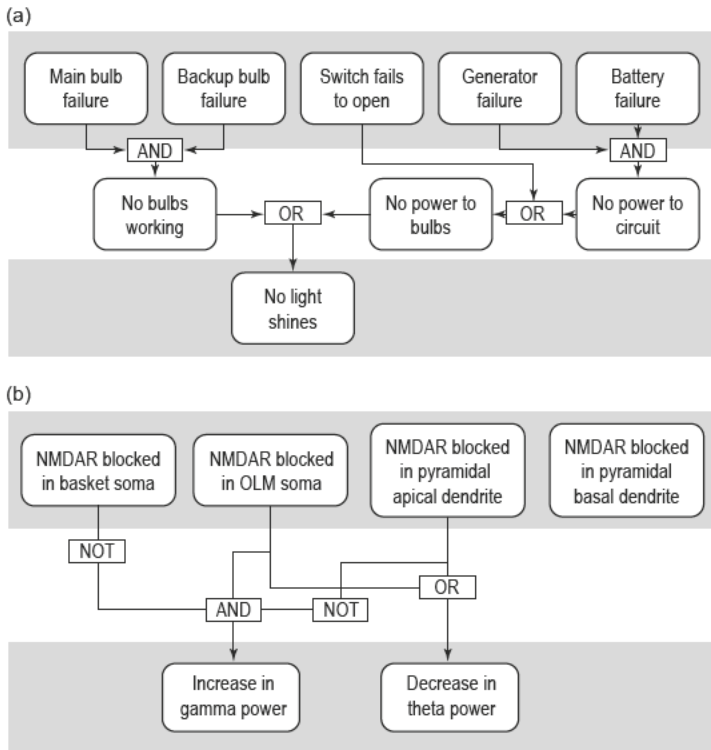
(a)

Main bulb failure

Backup bulb failure

Switch fails to open

Generator failure

Battery failure

AND

AND

No bulbs working

OR

No power to bulbs

OR

No power to circuit

No light shines

(b)

NMDAR blocked in basket soma

NMDAR blocked in OLM soma

NMDAR blocked in pyramidal apical dendrite

NMDAR blocked in pyramidal basal dendrite

NOT

OR

AND

NOT

Increase in gamma power

Decrease in theta power